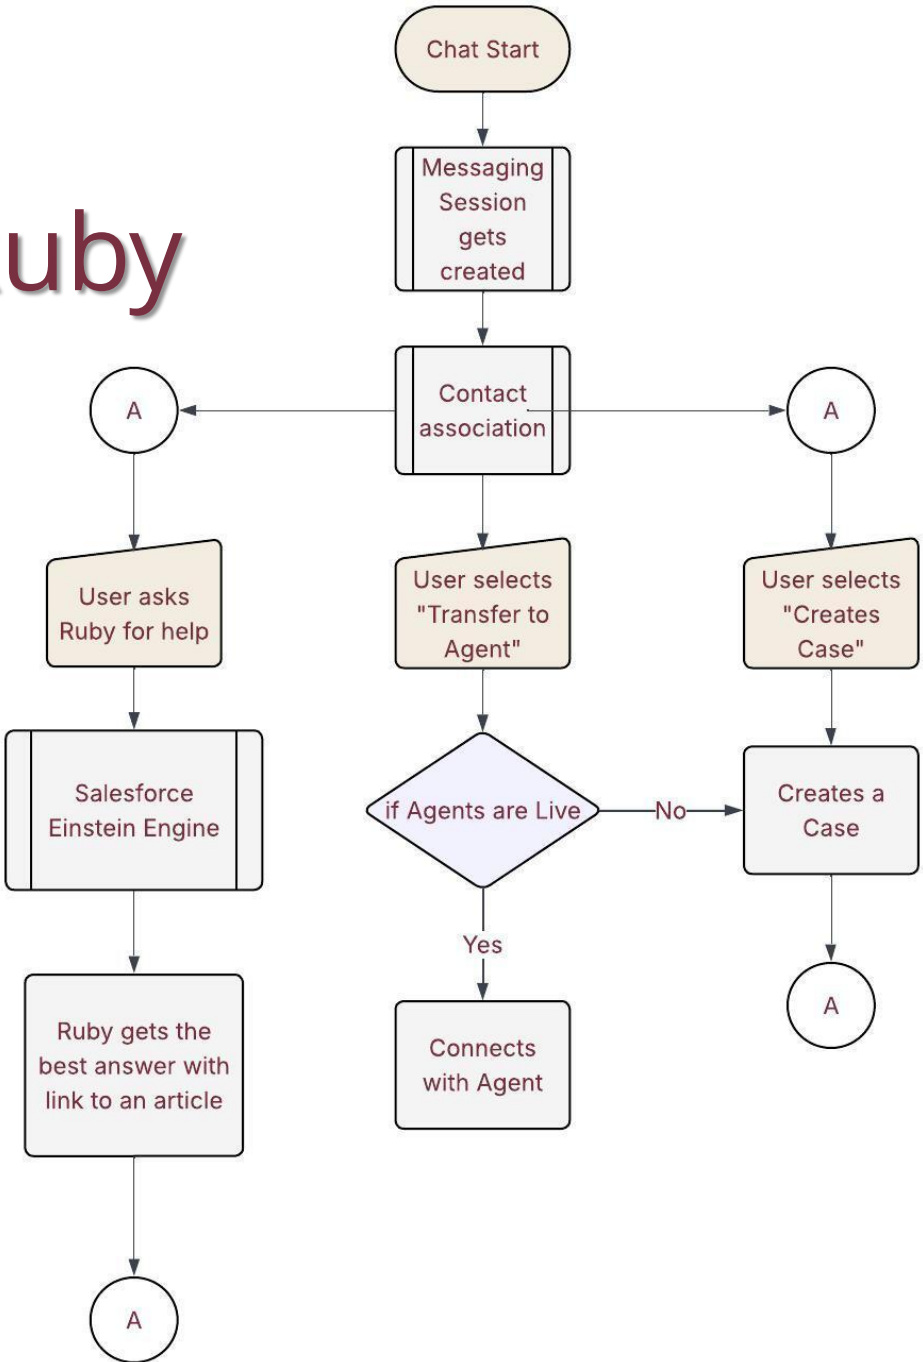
uby

Chat Start

Messaging Session gets created

Contact association

A

A

User asks Ruby for help

Salesforce Einstein Engine

Ruby gets the best answer with link to an article

A

User selects "Transfer to Agent"

if Agents are Live

No

Yes

Connects with Agent

User selects "Creates Case"

Creates a Case

A